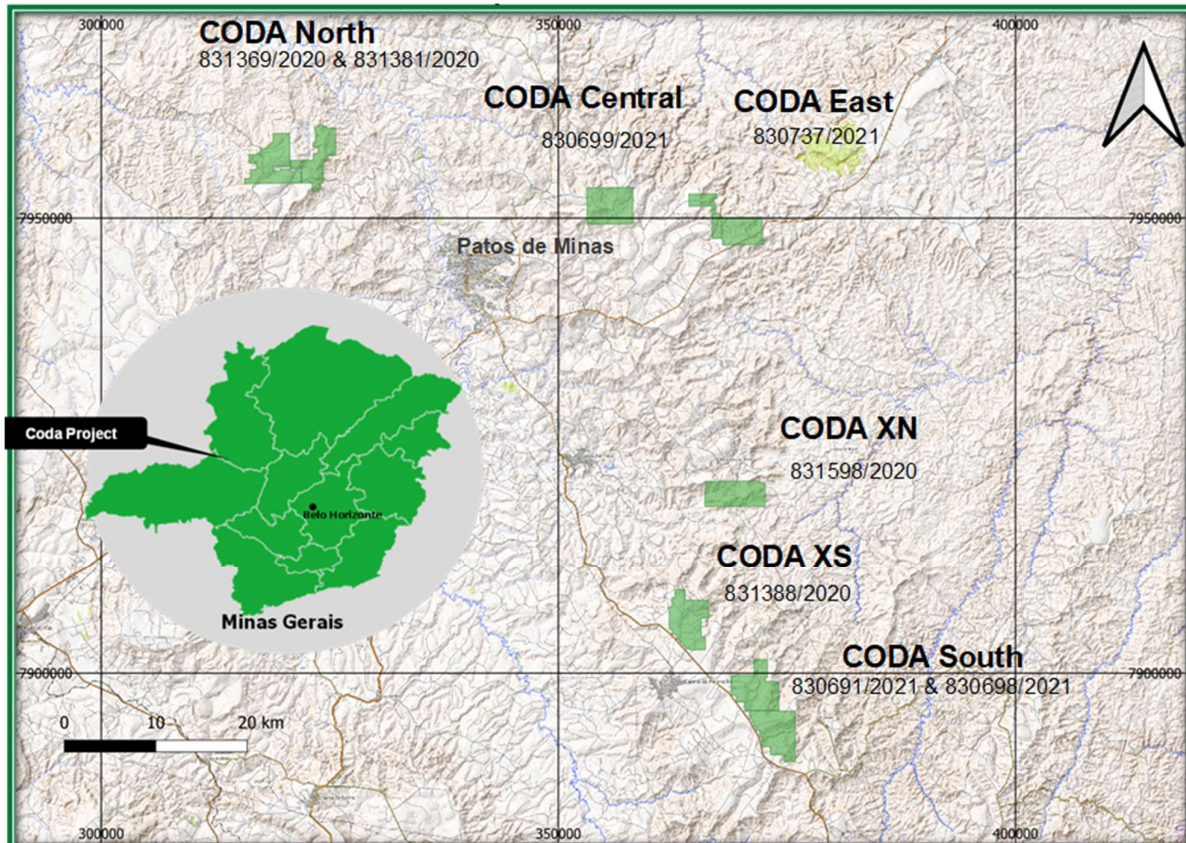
300000
350000
400000
CODA North
831369/2020 & 831381/2020
CODA Central
830699/2021
CODA East
830737/2021
7950000
7950000
Patos de Minas
Coda Project
Belo Horizonte
Minas Gerais
CODA XN
831598/2020
CODA XS
831388/2020
7900000
7900000
CODA South
830691/2021 & 830698/2021
0
10
20 km
300000
350000
400000